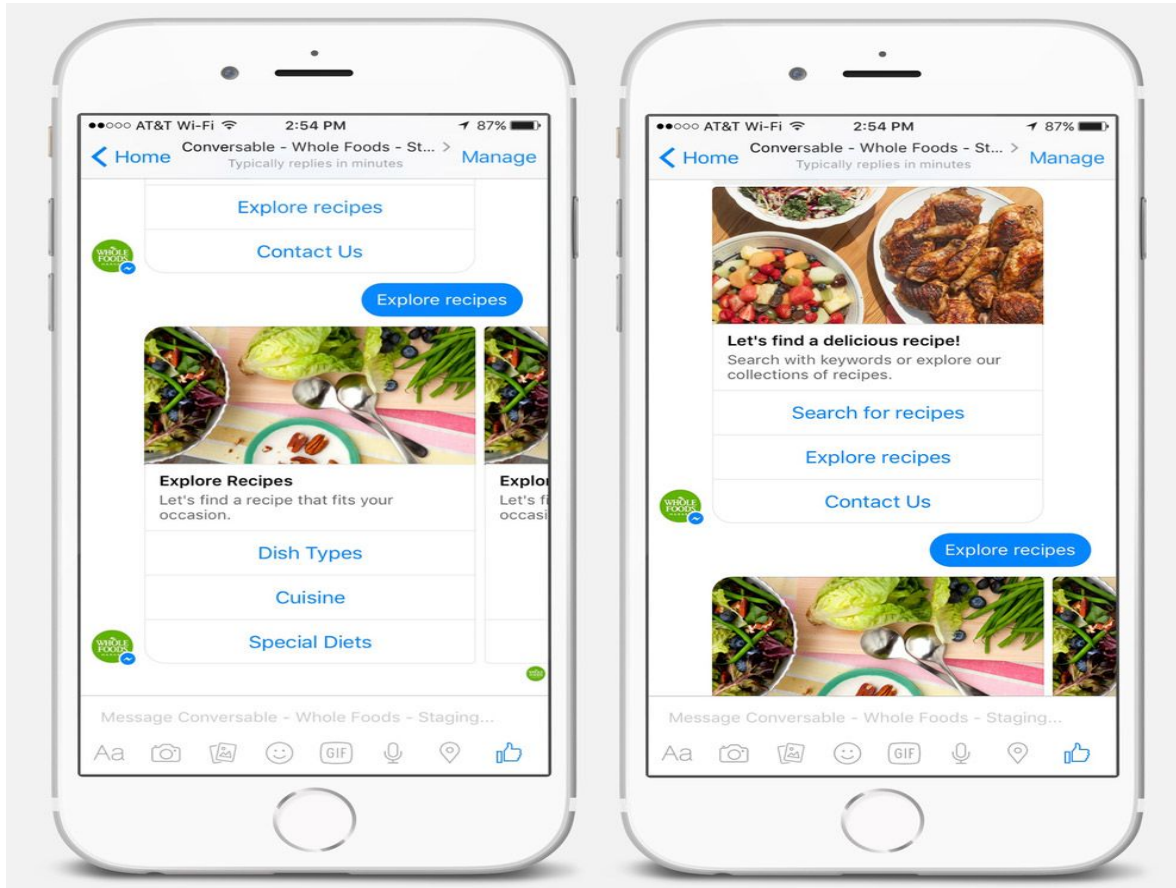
●●○○○ AT&T Wi-Fi 2:54 PM 87%
Home
Conversable - Whole Foods - St... >
Typically replies in minutes
Manage

Explore recipes
Contact Us
WHOLE FOODS

Explore recipes

Explore Recipes
Let's find a recipe that fits your occasion.
Dish Types
Cuisine
Special Diets

Explor
Let's fi
occasi

WHOLE FOODS

Message Conversable - Whole Foods - Staging...
Aa GIF

●●○○○ AT&T Wi-Fi 2:54 PM 87%
Home
Conversable - Whole Foods - St... >
Typically replies in minutes
Manage

Let's find a delicious recipe!
Search with keywords or explore our collections of recipes.
Search for recipes
Explore recipes
Contact Us
WHOLE FOODS

Explore recipes

Message Conversable - Whole Foods - Staging...
Aa GIF